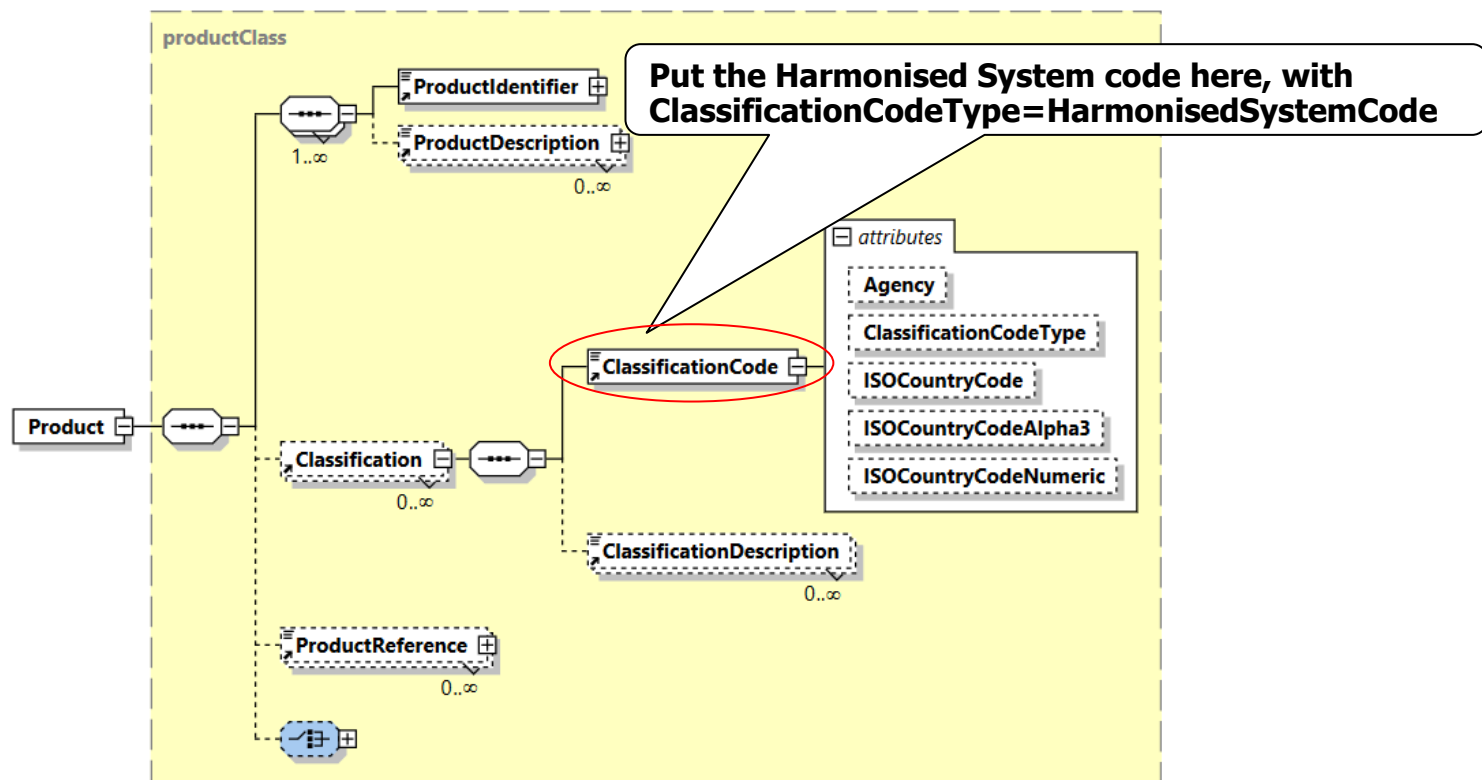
productClass

Put the Harmonised System code here, with ClassificationCodeType=HarmonisedSystemCode

ProductIdentifier

ProductDescription

1..∞

0..∞

attributes

Agency

ClassificationCodeType

ISOCountryCode

ISOCountryCodeAlpha3

ISOCountryCodeNumeric

ClassificationCode

Product

Classification

0..∞

ClassificationDescription

0..∞

ProductReference

0..∞